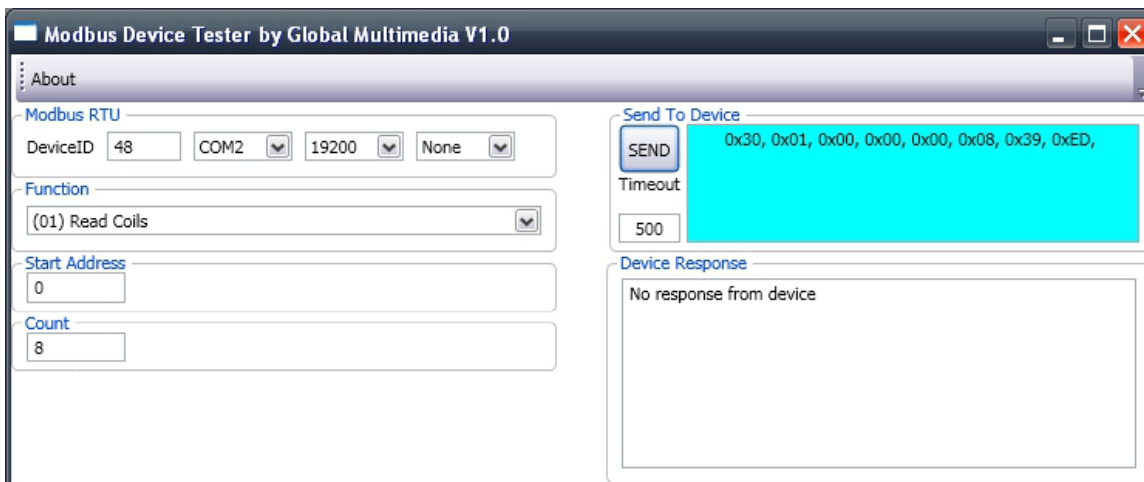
Modbus Device Tester by Global Multimedia V1.0

About

Modbus RTU
DeviceID 48 COM2 19200 None

Function
(01) Read Coils

Start Address
0

Count
8

Send To Device
SEND
Timeout
500
0x30, 0x01, 0x00, 0x00, 0x00, 0x08, 0x39, 0xED,

Device Response
No response from device